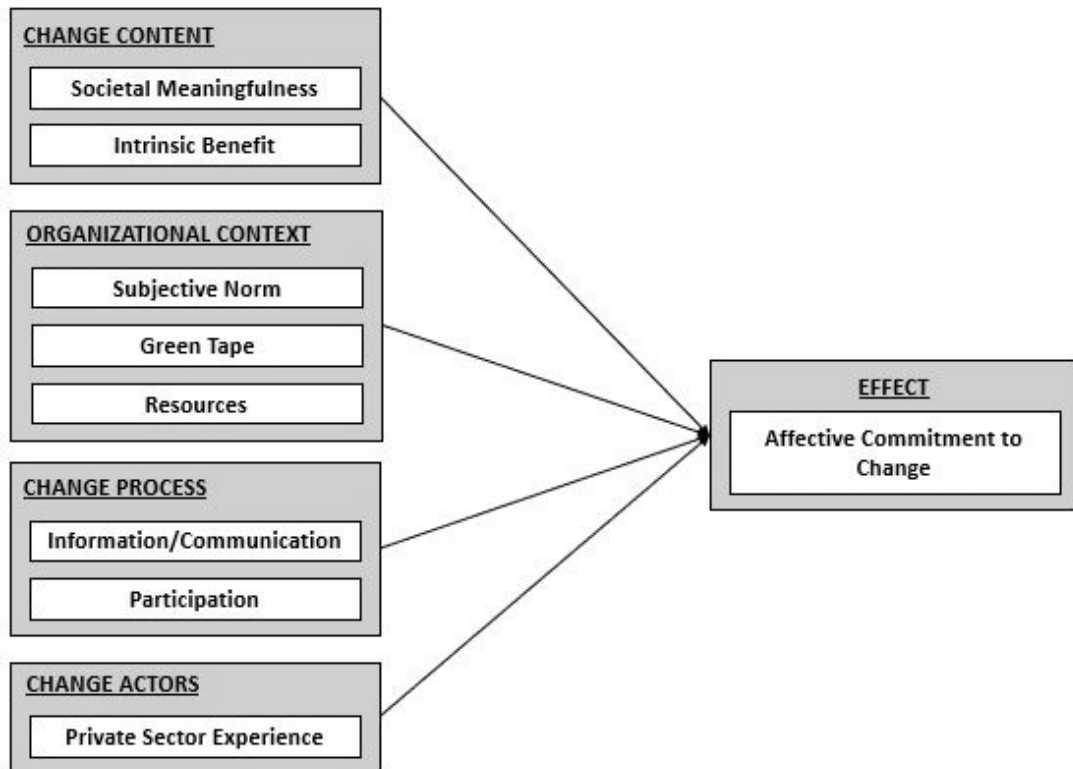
CHANGE CONTENT

Societal Meaningfulness

Intrinsic Benefit

ORGANIZATIONAL CONTEXT

Subjective Norm

Green Tape

Resources

CHANGE PROCESS

Information/Communication

Participation

CHANGE ACTORS

Private Sector Experience

EFFECT

Affective Commitment to Change